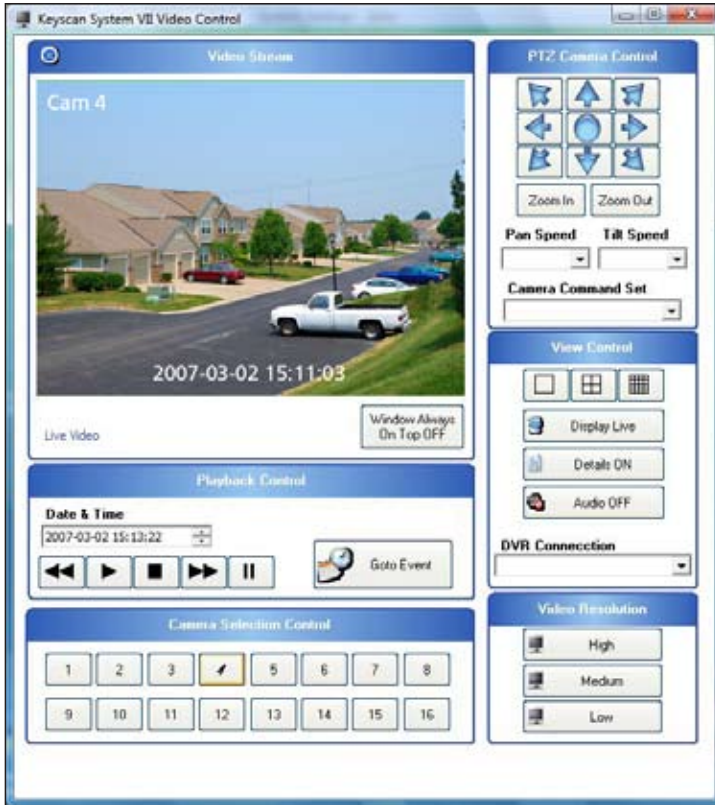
Keyscan System VII Video Control

Video Stream

Cam 4

2007-03-02 15:11:03

Live Video

Window Always On Top OFF

Playback Control

Date & Time

2007-03-02 15:13:22

Goto Event

Camera Selection Control

1 2 3 4 5 6 7 8

9 10 11 12 13 14 15 16

PTZ Camera Control

Zoom In

Zoom Out

Pan Speed

Tilt Speed

Camera Command Set

View Control

Display Live

Details ON

Audio OFF

DVR Connecction

Video Resolution

High

Medium

Low